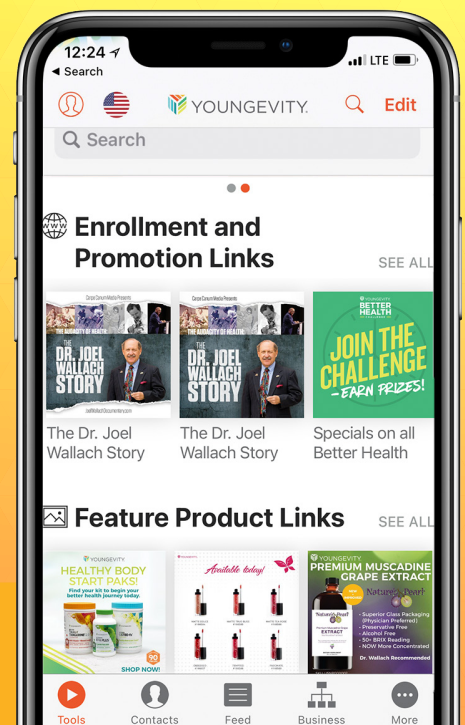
12:24
◀ Search
LTE

YOUNGEVITY
Edit

Search

Enrollment and Promotion Links
SEE ALL

Carpe Cerum Media Presents
THE AUDACITY OF HEALTH
THE DR. JOEL WALLACH STORY

The Dr. Joel Wallach Story

Carpe Cerum Media Presents
THE AUDACITY OF HEALTH
THE DR. JOEL WALLACH STORY

The Dr. Joel Wallach Story

YOUNGEVITY
BETTER HEALTH
JOIN THE CHALLENGE
- EARN PRIZES!

Specials on all Better Health

Feature Product Links
SEE ALL

YOUNGEVITY
HEALTHY BODY START PAKS!
Find your kit to begin your better health journey today.
SHOP NOW!

Available today!

YOUNGEVITY
PREMIUM MUSCADINE GRAPE EXTRACT
Nature's Pearl
EXTRACT
• Superior Glass Packaging (Physician Preferred)
• Preservative Free
• Alcohol Free
• 50+ BRIX Reading
• NOW More Concentrated
Dr. Wallach Recommended

Tools
Contacts
Feed
Business
More